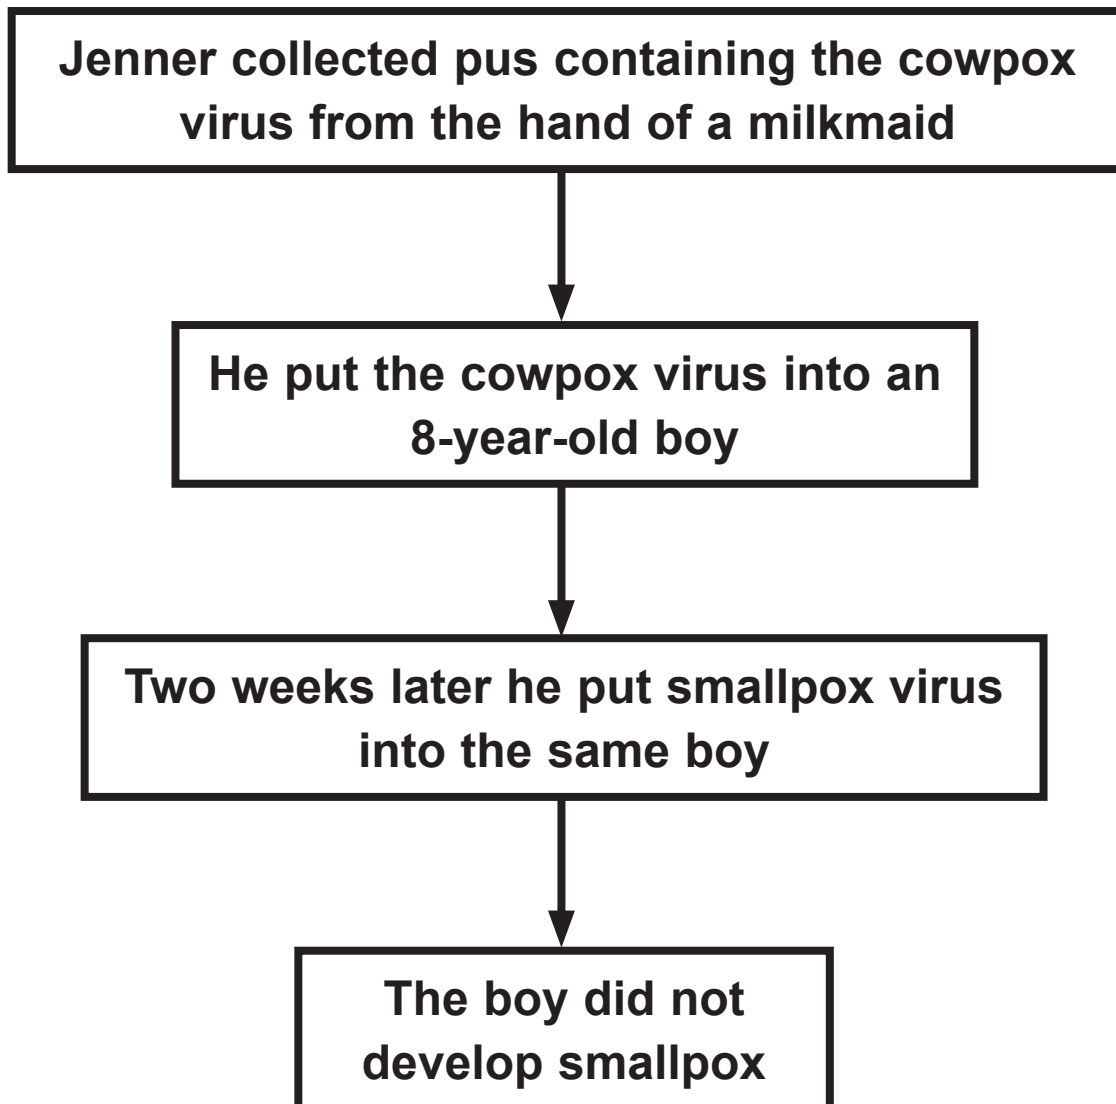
Jenner collected pus containing the cowpox virus from the hand of a milkmaid

He put the cowpox virus into an 8-year-old boy

Two weeks later he put smallpox virus into the same boy

The boy did not develop smallpox